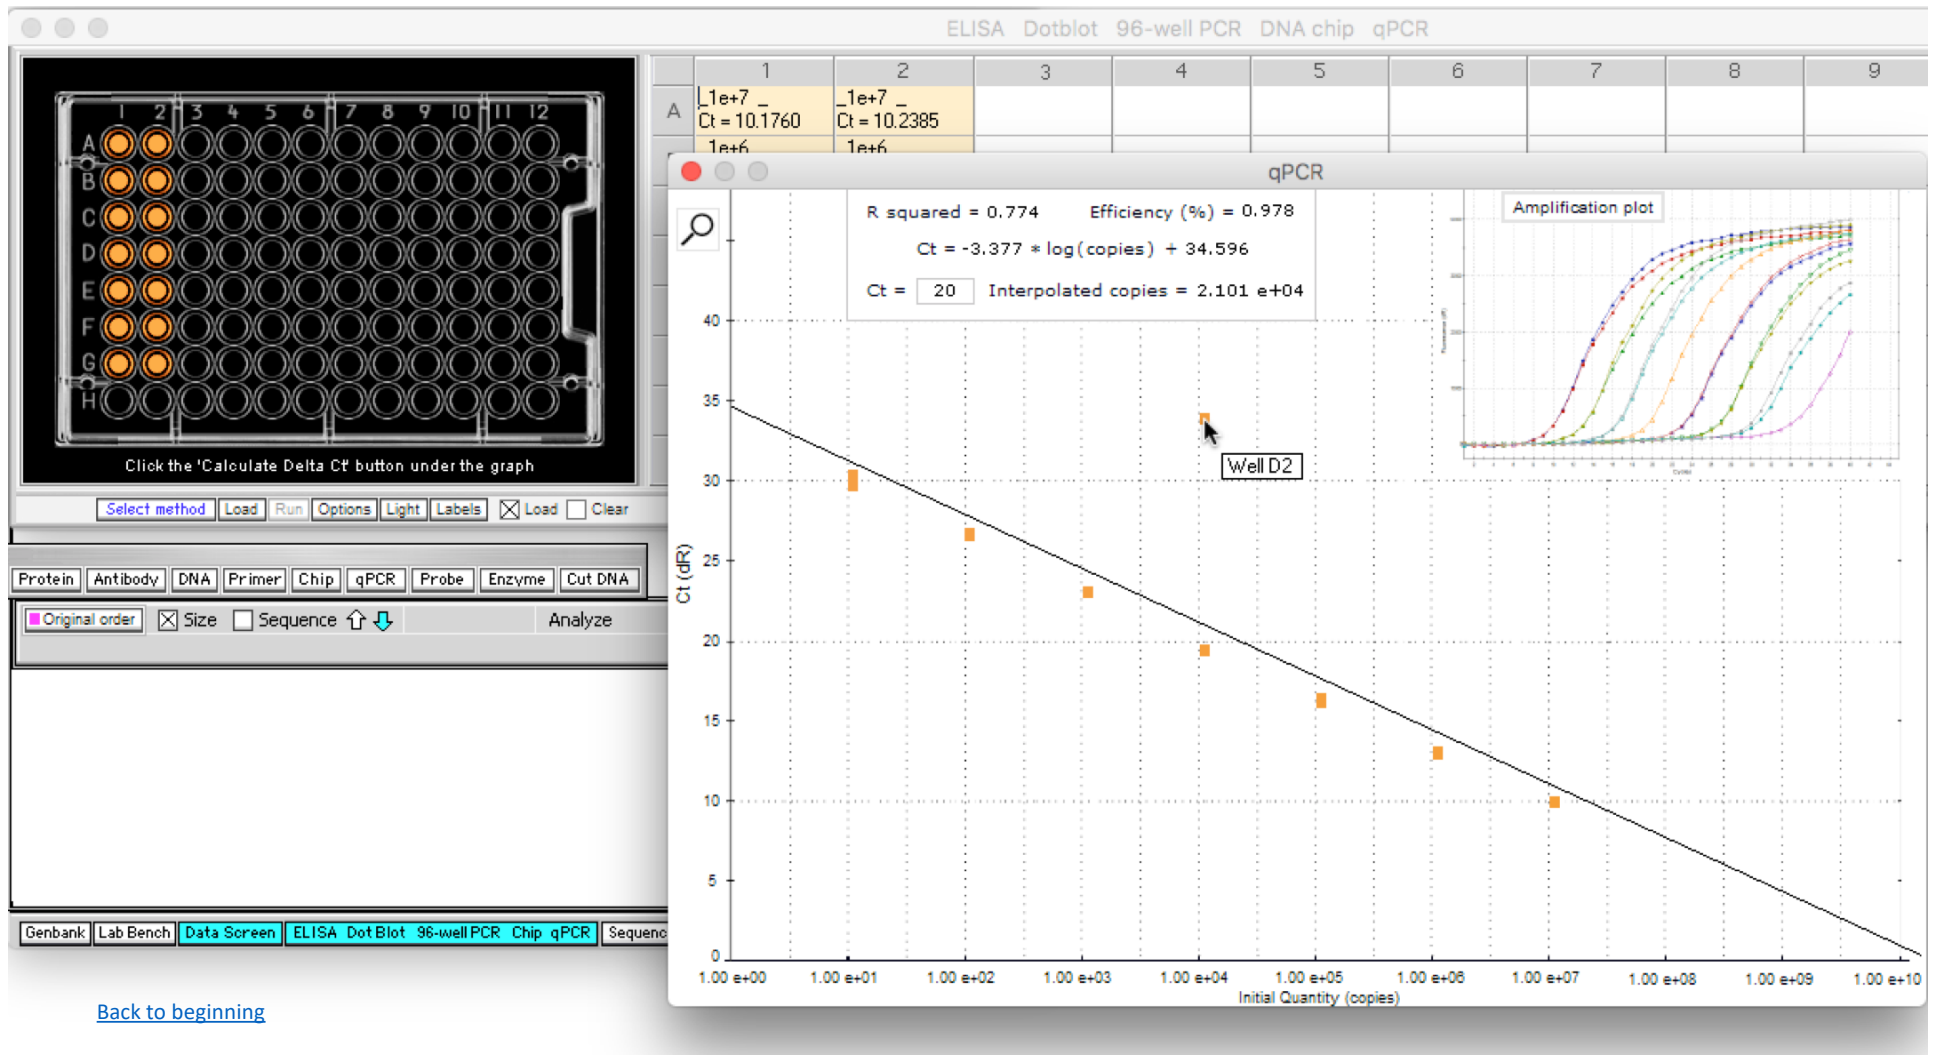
ELISA Dotblot 96-well PCR DNA chip qPCR

1 2 3 4 5 6 7 8 9 10 11 12
A B C D E F G H

Click the 'Calculate Delta Ct' button under the graph

Select method | Load | Run | Options | Light | Labels | ☒ Load | ☐ Clear

Protein | Antibody | DNA | Primer | Chip | qPCR | Probe | Enzyme | Cut DNA

Original order | ☒ Size | ☐ Sequence | Analyze

Genbank | Lab Bench | Data Screen | ELISA Dot Blot 96-well PCR Chip qPCR | Sequenc

| | 1 | 2 | 3 | 4 | 5 | 6 | 7 | 8 | 9 |
|---|---|---|---|---|---|---|---|---|---|
| A | _1e+7 _ Ct = 10.1760 | _1e+7 _ Ct = 10.2385 | | | | | | | |
| | 1e+6 | 1e+6 | | | | | | | |

qPCR

R squared = 0.774 Efficiency (%) = 0.978

Ct = -3.377 * log(copies) + 34.596

Ct = 20 Interpolated copies = 2.101 e+04

Amplification plot

Well D2

Ct (dR)

40
35
30
25
20
15
10
5
0

1.00 e+00 1.00 e+01 1.00 e+02 1.00 e+03 1.00 e+04 1.00 e+05 1.00 e+06 1.00 e+07 1.00 e+08 1.00 e+09 1.00 e+10

Initial Quantity (copies)

Back to beginning